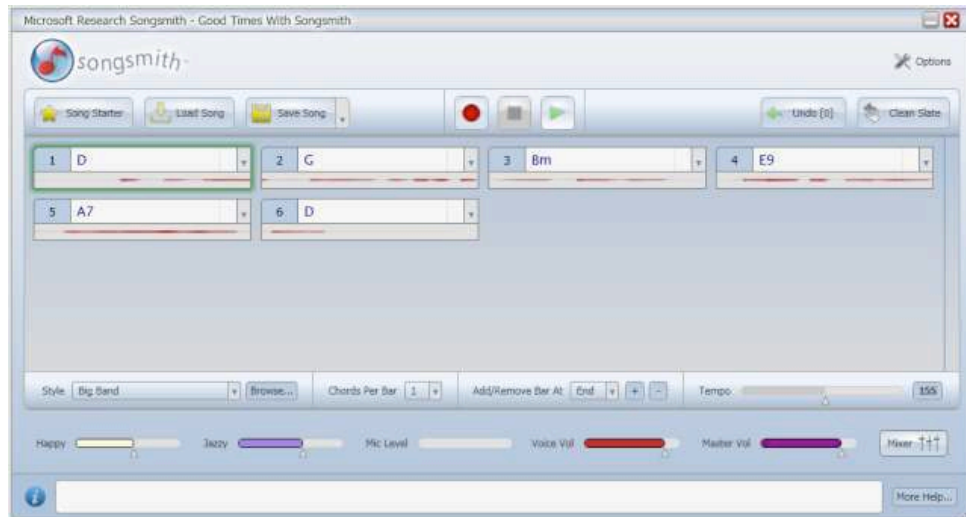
Microsoft Research Songsmith - Good Times With Songsmith

songsmith

Options

Song Starter

Load Song

Save Song

Undo [0]

Clean Slate

1 D

2 G

3 Bm

4 E9

5 A7

6 D

Style Big Band

Browse...

Chords Per Bar 1

Add/Remove Bar At End + -

Tempo

155

Happy

Jazzy

Mic Level

Voice Vol

Master Vol

Mixer

More Help...